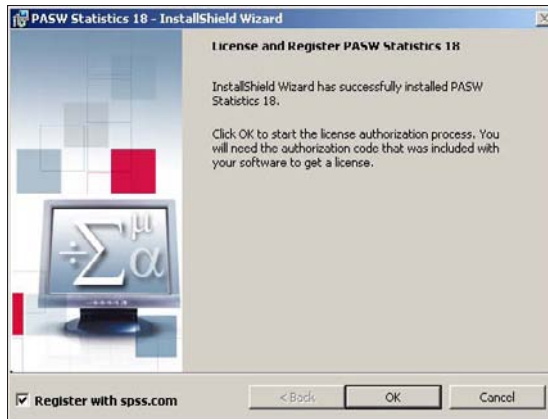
PASW Statistics 18 - InstallShield Wizard

License and Register PASW Statistics 18

InstallShield Wizard has successfully installed PASW Statistics 18.

Click OK to start the license authorization process. You will need the authorization code that was included with your software to get a license.

÷ $\Sigma$ $\mu$ $\alpha$

Register with spss.com

< Back

OK

Cancel